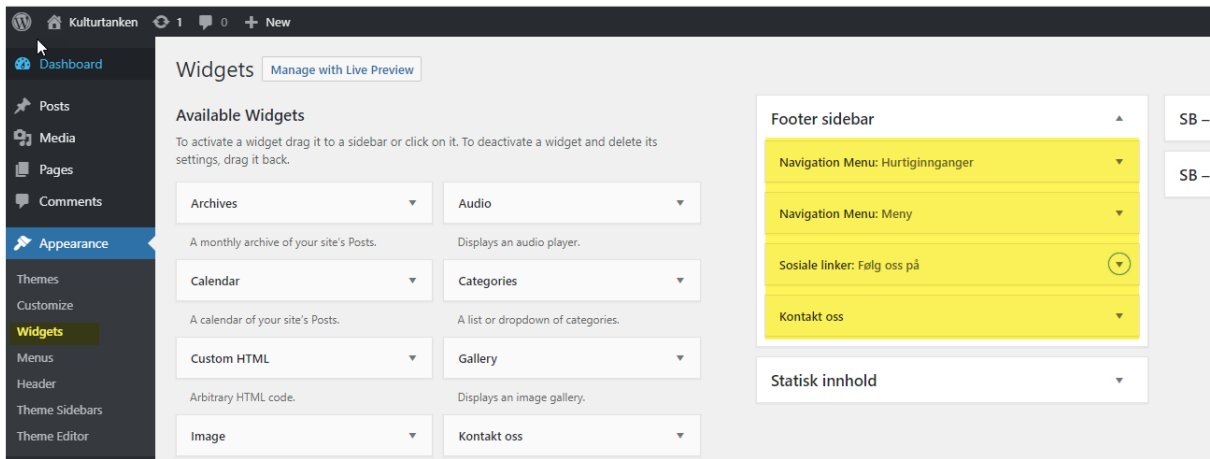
Kulturtanken 1 0 New

Dashboard
Posts
Media
Pages
Comments
Appearance
Themes
Customize
Widgets
Menus
Header
Theme Sidebars
Theme Editor

Widgets Manage with Live Preview

Available Widgets

To activate a widget drag it to a sidebar or click on it. To deactivate a widget and delete its settings, drag it back.

Archives
A monthly archive of your site's Posts.

Audio
Displays an audio player.

Calendar
A calendar of your site's Posts.

Categories
A list or dropdown of categories.

Custom HTML
Arbitrary HTML code.

Gallery
Displays an image gallery.

Image

Kontakt oss

Footer sidebar

Navigation Menu: Hurtiginnganger

Navigation Menu: Meny

Sosiale linker: Følg oss på

Kontakt oss

Statisk innhold

SB –

SB –